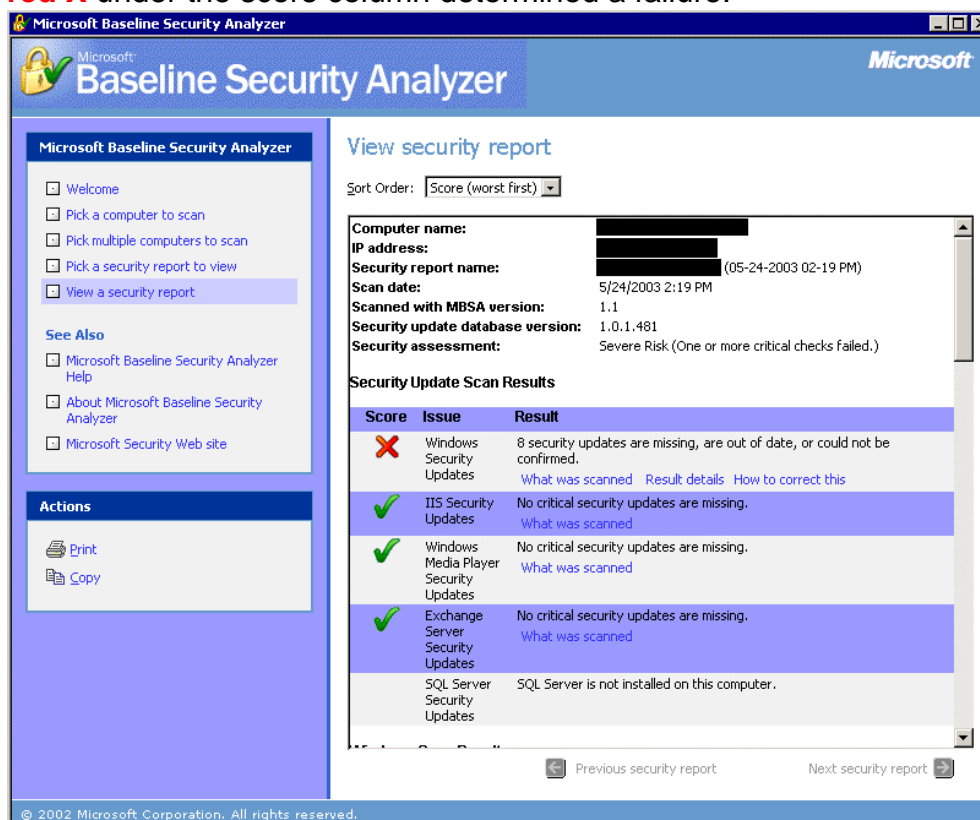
red X under the Score column determined a failure.

Microsoft Baseline Security Analyzer

Microsoft Baseline Security Analyzer

Microsoft

Microsoft Baseline Security Analyzer

Welcome
Pick a computer to scan
Pick multiple computers to scan
Pick a security report to view
View a security report

See Also

Microsoft Baseline Security Analyzer Help
About Microsoft Baseline Security Analyzer
Microsoft Security Web site

Actions

Print
Copy

View security report

Sort Order: Score (worst first)

Computer name:
IP address:
Security report name: (05-24-2003 02-19 PM)
Scan date: 5/24/2003 2:19 PM
Scanned with MBSA version: 1.1
Security update database version: 1.0.1.481
Security assessment: Severe Risk (One or more critical checks failed.)

Security Update Scan Results

| Score | Issue | Result |
|---|---|---|
| ✗ | Windows Security Updates | 8 security updates are missing, are out of date, or could not be confirmed. What was scanned Result details How to correct this |
| ✓ | IIS Security Updates | No critical security updates are missing. What was scanned |
| ✓ | Windows Media Player Security Updates | No critical security updates are missing. What was scanned |
| ✓ | Exchange Server Security Updates | No critical security updates are missing. What was scanned |
| | SQL Server Security Updates | SQL Server is not installed on this computer. |

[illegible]

Previous security report
Next security report

© 2002 Microsoft Corporation. All rights reserved.